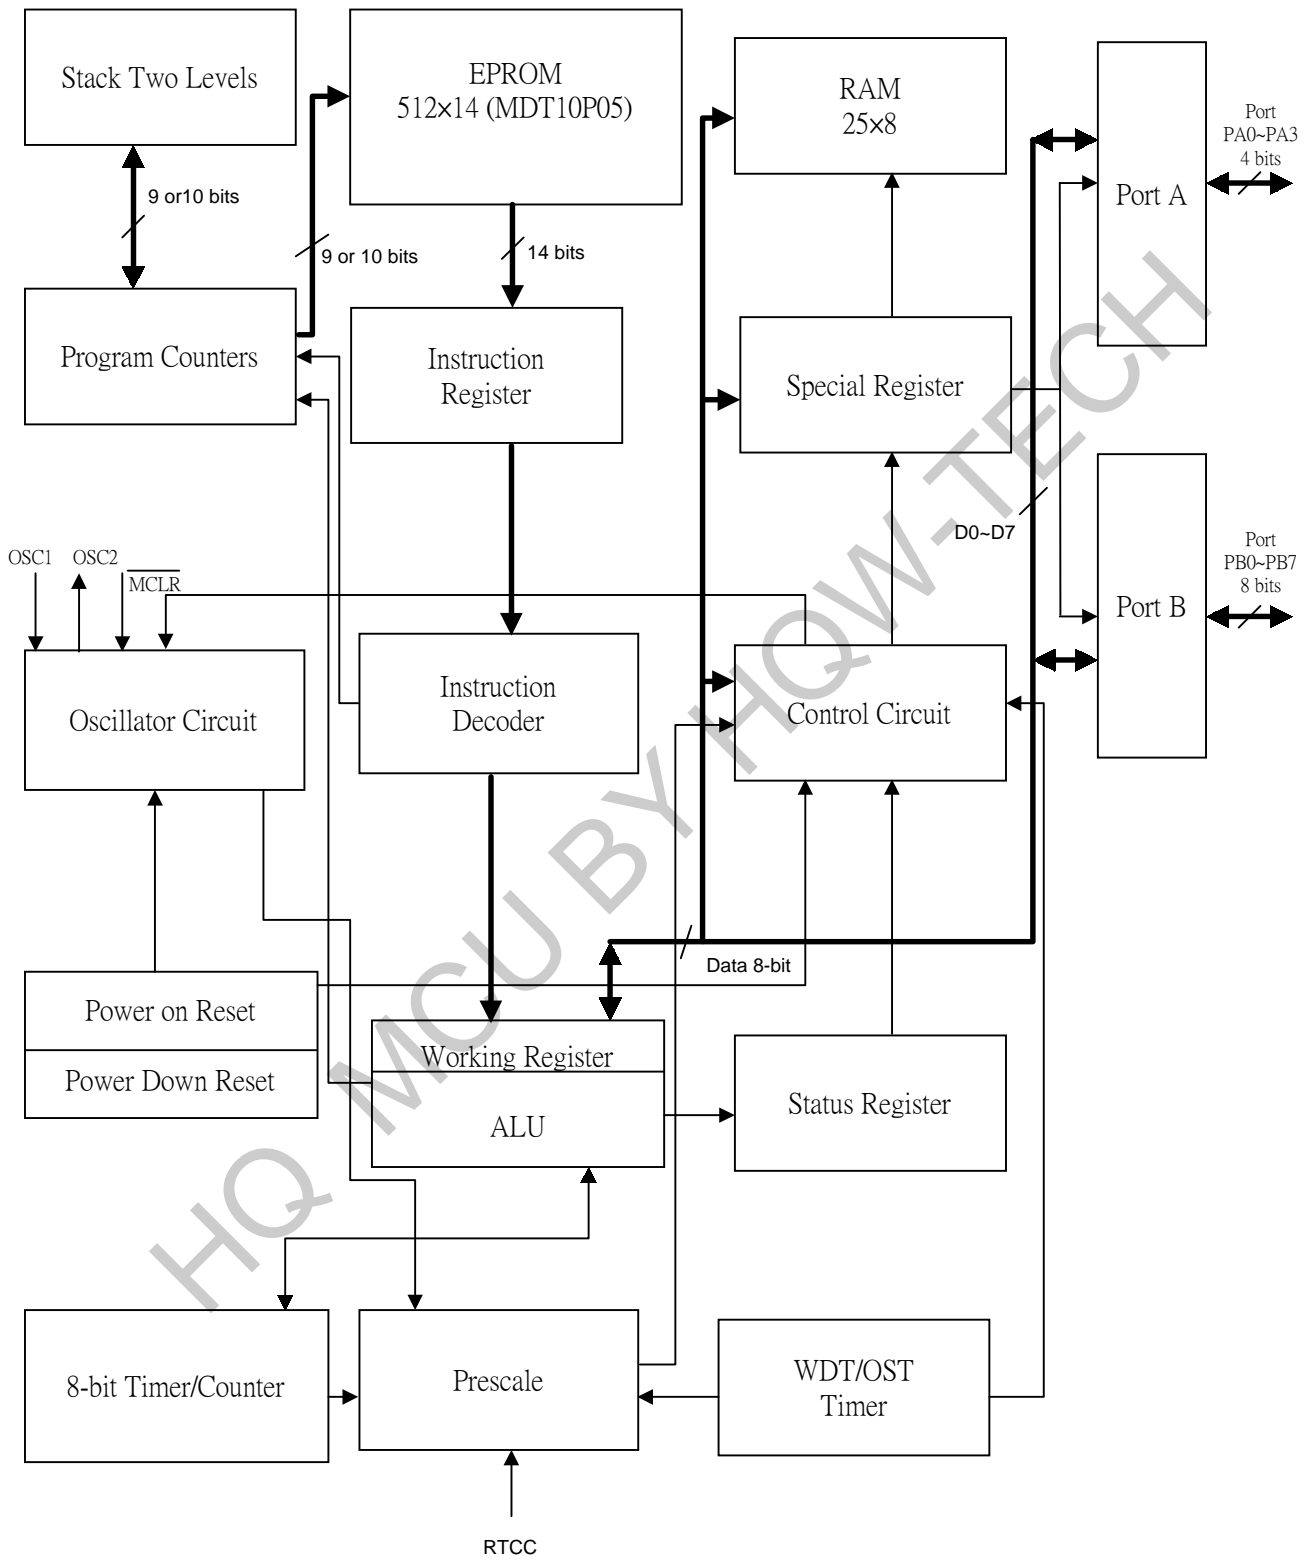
Stack Two Levels

EPROM
512×14 (MDT10P05)

RAM
25×8

Port
PA0~PA3
4 bits

Port A

9 or10 bits

9 or 10 bits

14 bits

Program Counters

Instruction
Register

Special Register

D0~D7

Port
PB0~PB7
8 bits

Port B

OSC1 OSC2 $\overline{\text{MCLR}}$

Oscillator Circuit

Instruction
Decoder

Control Circuit

Data 8-bit

Power on Reset

Power Down Reset

Working Register

ALU

Status Register

8-bit Timer/Counter

Prescale

WDT/OST
Timer

RTCC

HQ MCU BY HQW-TECH